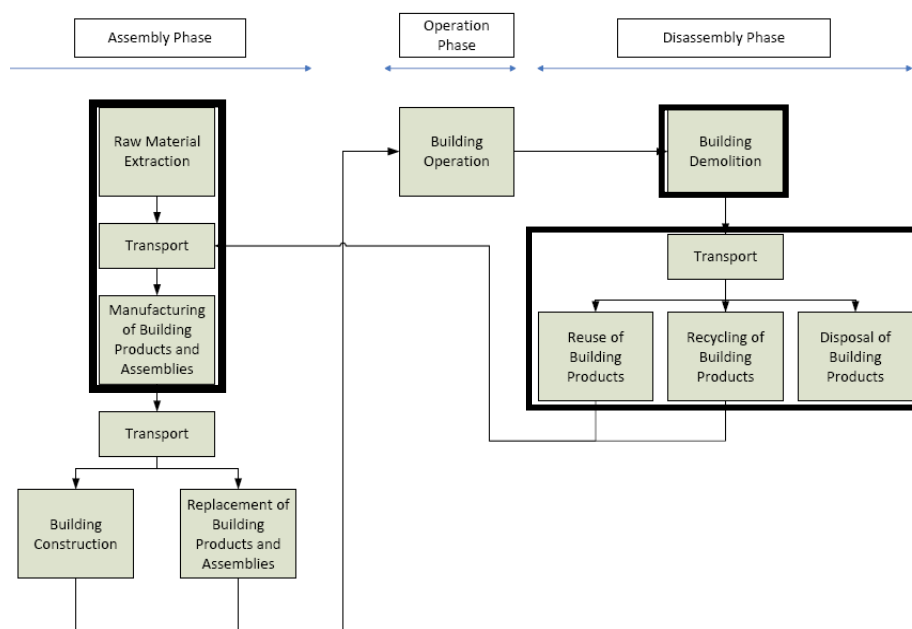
Assembly Phase

Operation Phase

Disassembly Phase

Raw Material Extraction

Transport

Manufacturing of Building Products and Assemblies

Transport

Building Construction

Replacement of Building Products and Assemblies

Building Operation

Building Demolition

Transport

Reuse of Building Products

Recycling of Building Products

Disposal of Building Products